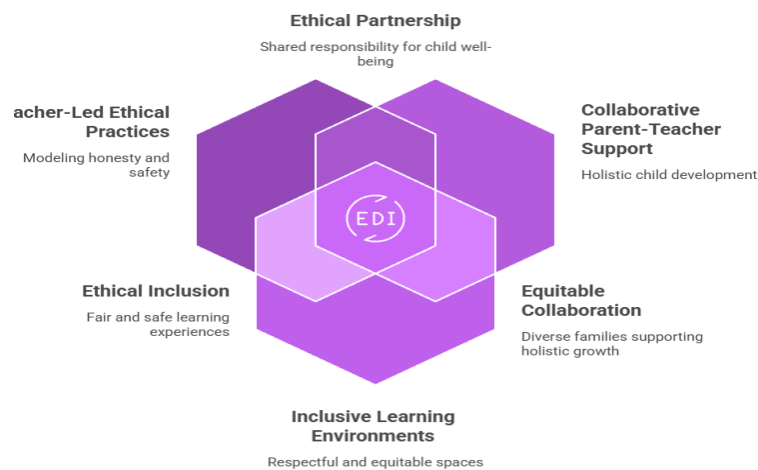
Ethical Partnership

Shared responsibility for child well-being

acher-Led Ethical Practices

Modeling honesty and safety

Collaborative Parent-Teacher Support

Holistic child development

EDI

Ethical Inclusion

Fair and safe learning experiences

Equitable Collaboration

Diverse families supporting holistic growth

Inclusive Learning Environments

Respectful and equitable spaces